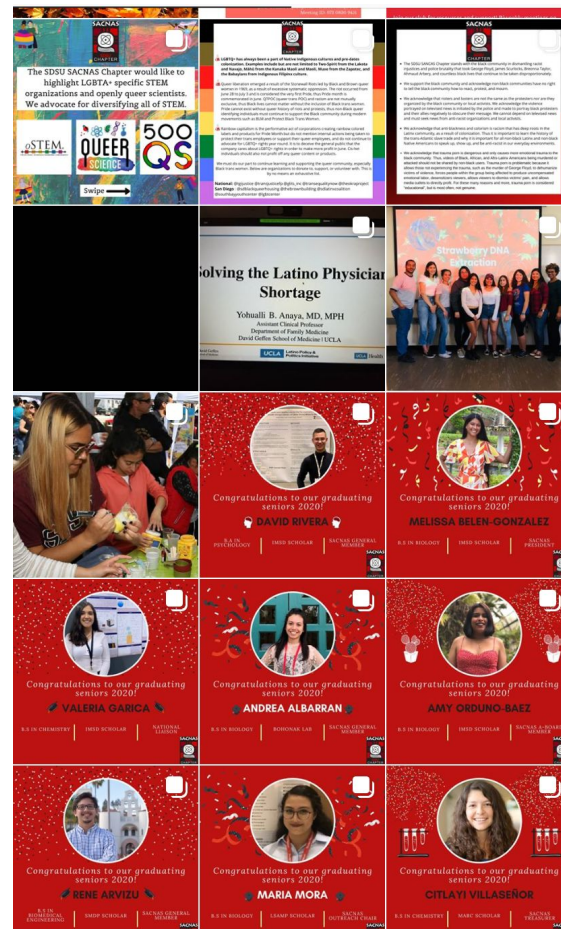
SACNAS CHAPTER

The SDSU SACNAS Chapter would like to highlight LGBTA+ specific STEM organizations and openly queer scientists. We advocate for diversifying all of STEM.

oSTEM

QUEER SCIENCE

500 QS

Swipe

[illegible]

Solving the Latino Physician Shortage

Yohualli B. Anaya, MD, MPH
Assistant Clinical Professor
Department of Family Medicine
David Geffen School of Medicine | UCLA

UCLA Latino Policy & Politics Initiative

UCLA Health

Strawberry DNA Extraction

Congratulations to our graduating seniors 2020!
DAVID RIVERA
B.A IN PSYCHOLOGY | IMSD SCHOLAR | SACNAS GENERAL MEMBER

Congratulations to our graduating seniors 2020!
MELISSA BELEN-GONZALEZ
B.S IN BIOLOGY | IMSD SCHOLAR | SACNAS PRESIDENT

Congratulations to our graduating seniors 2020!
VALERIA GARICA
B.S IN CHEMISTRY | IMSD SCHOLAR | NATIONAL LIAISON

Congratulations to our graduating seniors 2020!
ANDREA ALBARRAN
B.S IN BIOLOGY | ROHOVAK LAB | SACNAS GENERAL MEMBER

Congratulations to our graduating seniors 2020!
AMY ORDUNO-BAEZ
B.S IN BIOLOGY | IMSD SCHOLAR | SACNAS A-BOARD MEMBER

Congratulations to our graduating seniors 2020!
RENE ARVIZU
B.S IN BIOMEDICAL ENGINEERING | SMDP SCHOLAR | SACNAS GENERAL MEMBER

Congratulations to our graduating seniors 2020!
MARIA MORA
B.S IN BIOLOGY | LSAMP SCHOLAR | SACNAS OUTREACH CHAIR

Congratulations to our graduating seniors 2020!
CITLAYI VILLASEÑOR
B.S IN CHEMISTRY | MARC SCHOLAR | SACNAS TREASURER

SACNAS